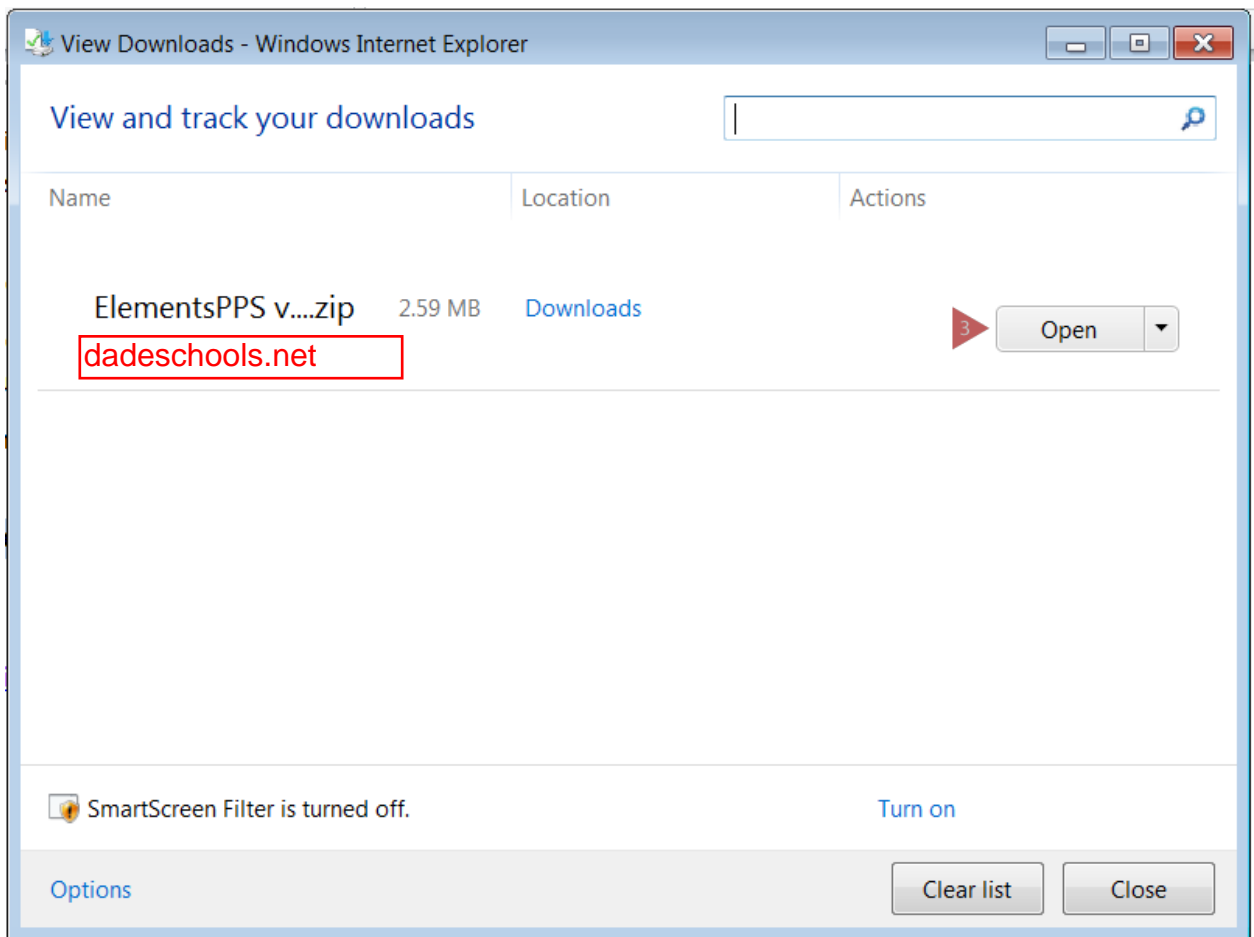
View Downloads - Windows Internet Explorer

View and track your downloads

| Name | Location | Actions |
|---|---|---|
| ElementsPPS v....zip 2.59 MB dadeschools.net | Downloads | 3 Open |

SmartScreen Filter is turned off. Turn on

Options

Clear list

Close